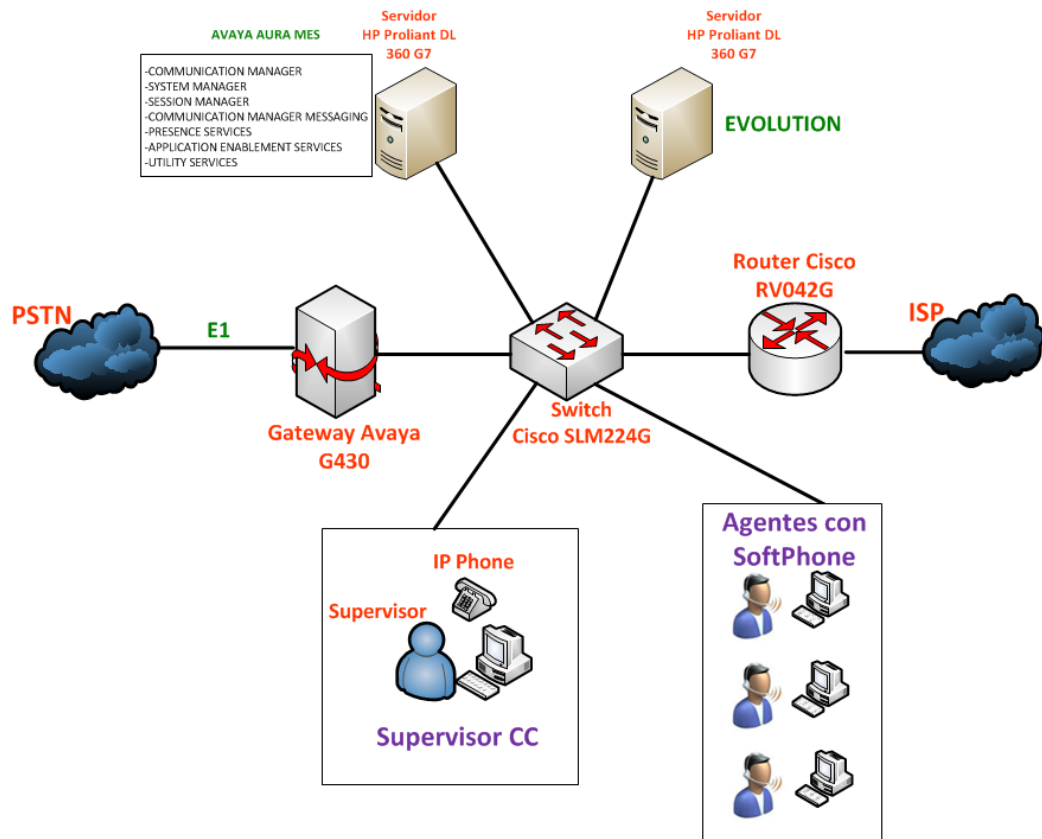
AVAYA AURA MES

Servidor
HP Proliant DL
360 G7

-COMMUNICATION MANAGER
-SYSTEM MANAGER
-SESSION MANAGER
-COMMUNICATION MANAGER MESSAGING
-PRESENCE SERVICES
-APPLICATION ENABLEMENT SERVICES
-UTILITY SERVICES

Servidor
HP Proliant DL
360 G7

EVOLUTION

Router Cisco
RV042G

PSTN

E1

ISP

Switch
Cisco SLM224G

Gateway Avaya
G430

IP Phone

Supervisor

Supervisor CC

Agentes con
SoftPhone